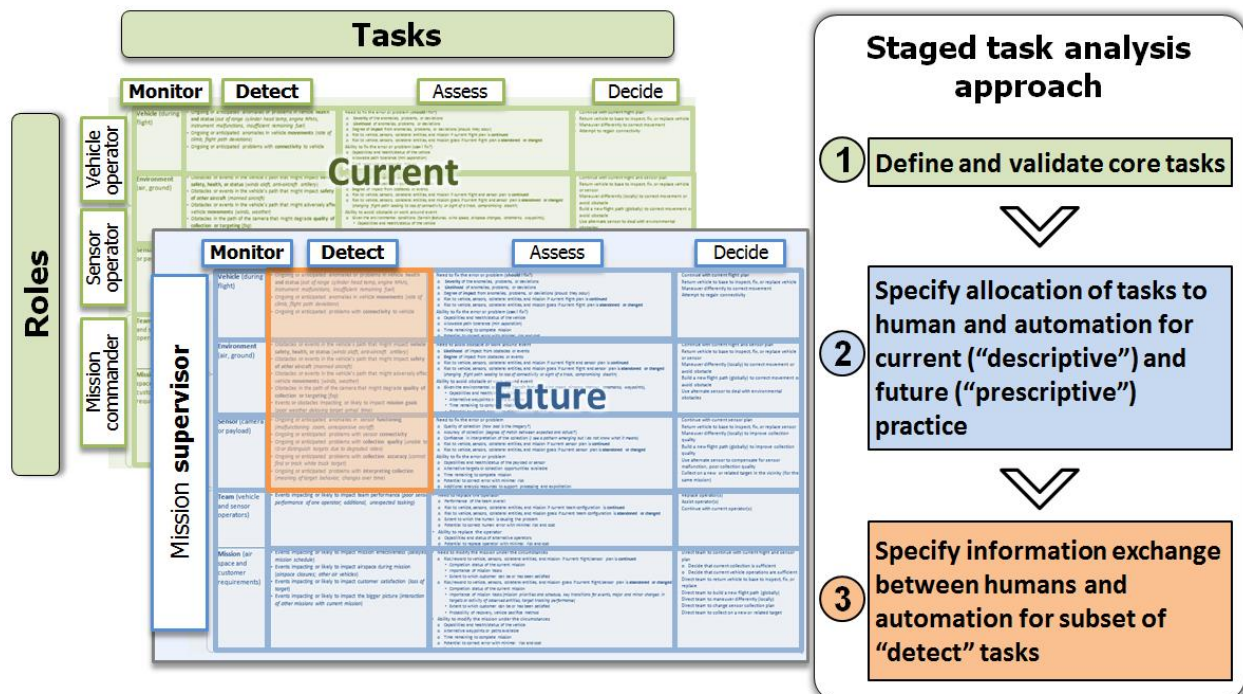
Tasks

Roles

Monitor Detect Assess Decide

Vehicle operator

Sensor operator

Mission commander

Current

Monitor Detect Assess Decide

Mission supervisor

Vehicle (during flight)

Environment (air, ground)

Sensor (camera or payload)

Team (vehicle and sensor operators)

Mission (air space and customer requirements)

Future

Staged task analysis approach

1 Define and validate core tasks

2 Specify allocation of tasks to human and automation for current ("descriptive") and future ("prescriptive") practice

3 Specify information exchange between humans and automation for subset of "detect" tasks